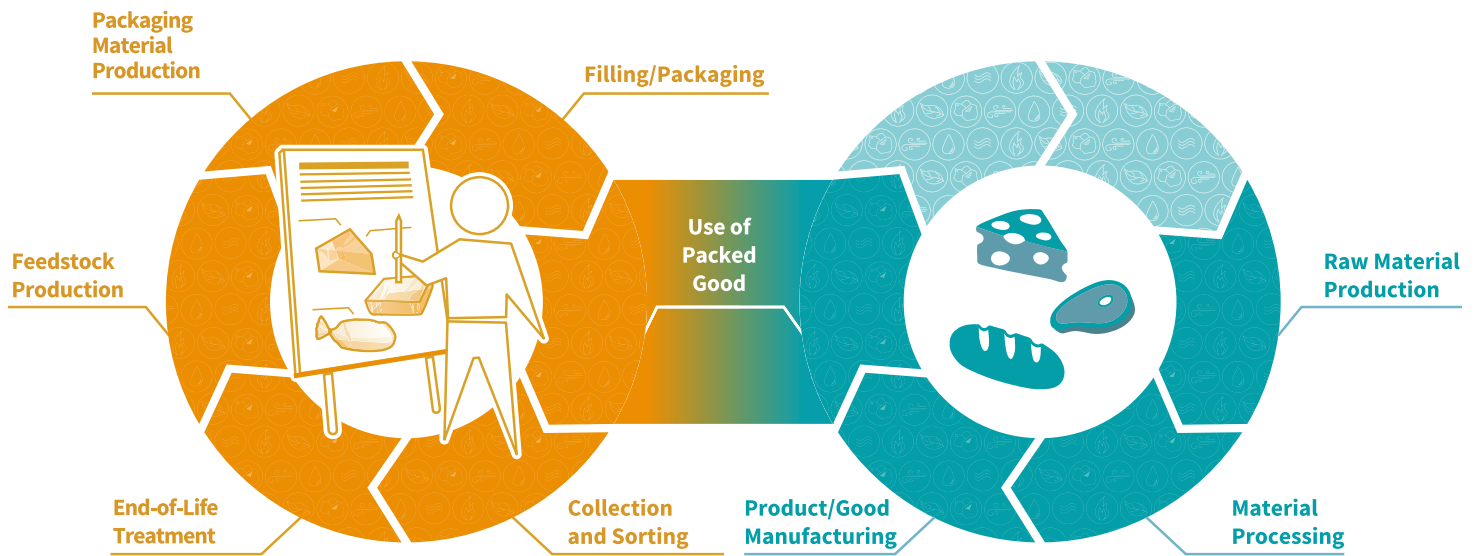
Packaging Material Production

Filling/Packaging

Feedstock Production

End-of-Life Treatment

Collection and Sorting

Use of Packed Good

Raw Material Production

Product/Good Manufacturing

Material Processing